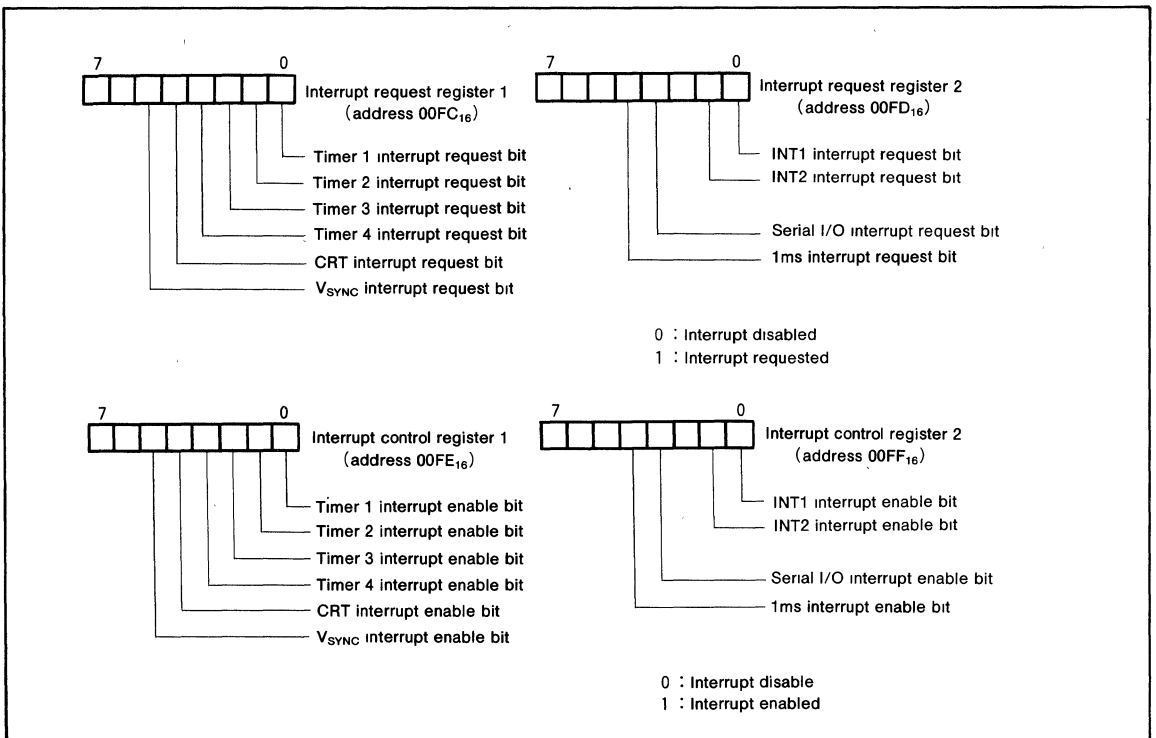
7
0
Interrupt request register 1
(address $00FC_{16}$)

Timer 1 interrupt request bit
Timer 2 interrupt request bit
Timer 3 interrupt request bit
Timer 4 interrupt request bit
CRT interrupt request bit
$V_{SYNC}$ interrupt request bit

7
0
Interrupt request register 2
(address $00FD_{16}$)

INT1 interrupt request bit
INT2 interrupt request bit
Serial I/O interrupt request bit
1ms interrupt request bit

0 : Interrupt disabled
1 : Interrupt requested

7
0
Interrupt control register 1
(address $00FE_{16}$)

Timer 1 interrupt enable bit
Timer 2 interrupt enable bit
Timer 3 interrupt enable bit
Timer 4 interrupt enable bit
CRT interrupt enable bit
$V_{SYNC}$ interrupt enable bit

7
0
Interrupt control register 2
(address $00FF_{16}$)

INT1 interrupt enable bit
INT2 interrupt enable bit
Serial I/O interrupt enable bit
1ms interrupt enable bit

0 : Interrupt disable
1 : Interrupt enabled